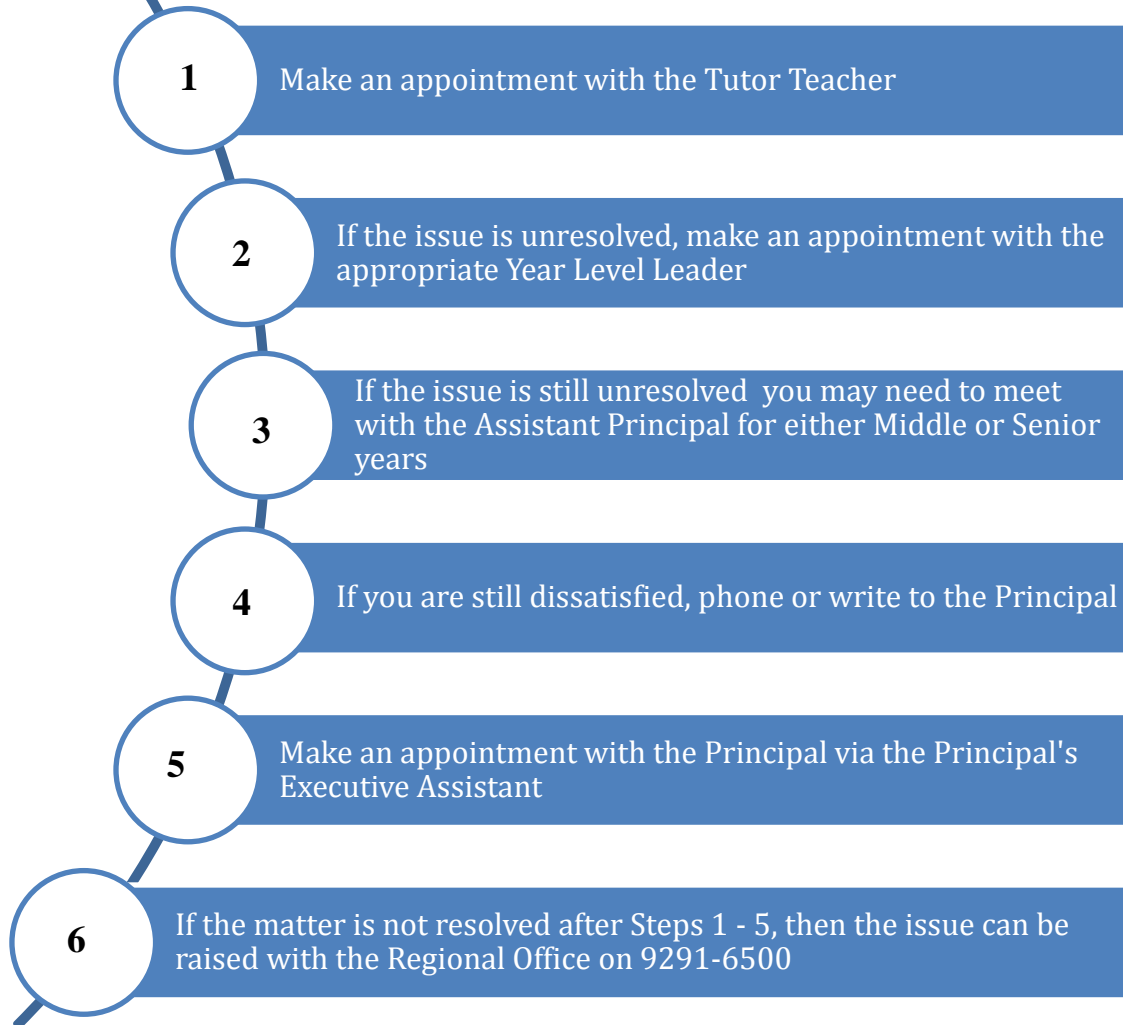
1

Make an appointment with the Tutor Teacher

2

If the issue is unresolved, make an appointment with the appropriate Year Level Leader

3

If the issue is still unresolved  you may need to meet with the Assistant Principal for either Middle or Senior years

4

If you are still dissatisfied, phone or write to the Principal

5

Make an appointment with the Principal via the Principal's Executive Assistant

6

If the matter is not resolved after Steps 1 - 5, then the issue can be raised with the Regional Office on 9291-6500